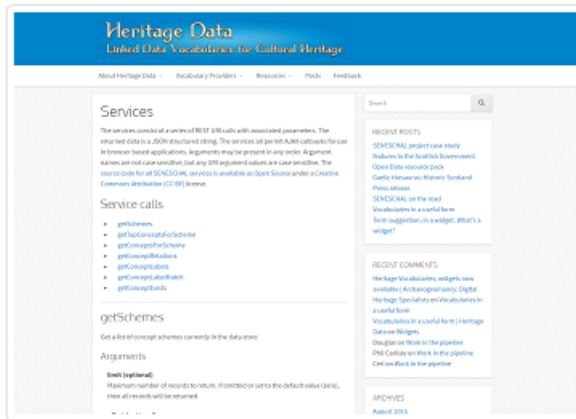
Heritage Data
Linked Data Vocabularies for Cultural Heritage

About Heritage Data · Vocabulary Providers · Resources · Posts · Feedback

Services

The services consist of a series of REST URI calls with associated parameters. The returned data is a JSON structured string. The services all permit AJAX callbacks for use in browser based applications. Arguments may be present in any order. Argument names are not case sensitive, but any URI argument values are case sensitive. The source code for all SENESCHAL services is available as Open Source under a Creative Commons Attribution (CC BY) license.

Service calls

getSchemes
getTopConceptsForScheme
getConceptsForScheme
getConceptRelations
getConceptLabels
getConceptLabelMatch
getConceptUsids

getSchemes

Get a list of concept schemes currently in the data store

Arguments

limit (optional):
Maximum number of records to return. If omitted or set to the default value (zero), then all records will be returned

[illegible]

Search

RECENT POSTS
SENESCHAL project case study features in the Scottish Government Open Data resource pack
Gaelic thesaurus: Historic Scotland Press release
SENESCHAL on the road
Vocabularies in a useful form
Term suggestion, in a widget. What's a widget?

RECENT COMMENTS
Heritage Vocabularies widgets now available | Archaeogeomancy: Digital Heritage Specialists on Vocabularies in a useful form
Vocabularies in a useful form | Heritage Data on Widgets
Douglas on Work in the pipeline
Phil Carlisle on Work in the pipeline
Ceri on Work in the pipeline

ARCHIVES
August 2015